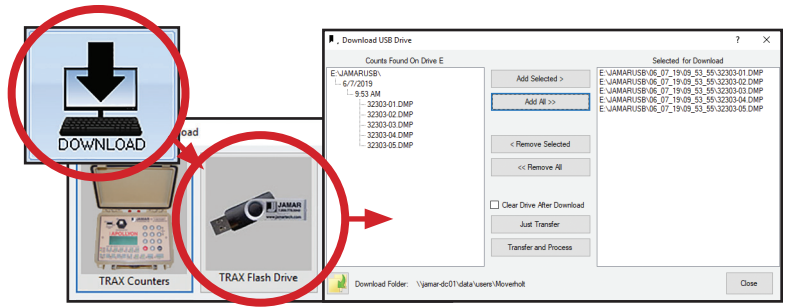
DOWNLOAD

oad

APOLLYON

TRAX Counters

JAMAR
jamartech.com

TRAX Flash Drive

Download USB Drive

?

X

Counts Found On Drive E

E:\JAMARUSB\
6/7/2019
9:53 AM
32303-01.DMP
32303-02.DMP
32303-03.DMP
32303-04.DMP
32303-05.DMP

Add Selected >

Add All >>

< Remove Selected

<< Remove All

Clear Drive After Download

Just Transfer

Transfer and Process

Selected for Download

E:\JAMARUSB\06_07_19\09_53_55\32303-01.DMP
E:\JAMARUSB\06_07_19\09_53_55\32303-02.DMP
E:\JAMARUSB\06_07_19\09_53_55\32303-03.DMP
E:\JAMARUSB\06_07_19\09_53_55\32303-04.DMP
E:\JAMARUSB\06_07_19\09_53_55\32303-05.DMP

Download Folder: \\jamar-dc01\data\users\Moverholt

Close